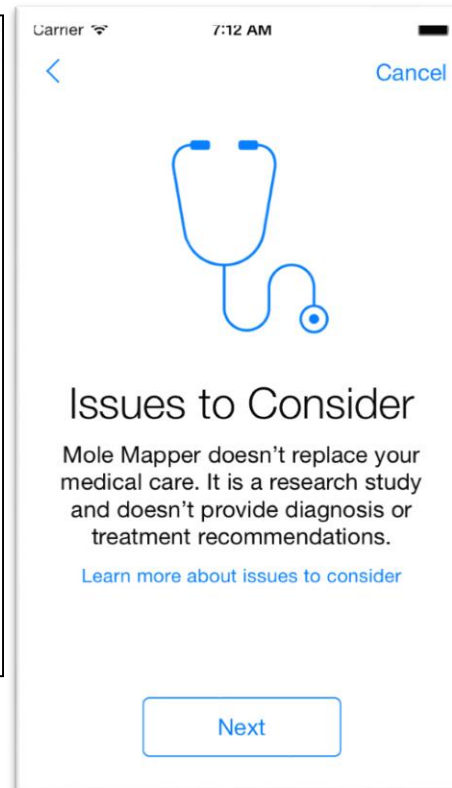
Carrier 7:12 AM

<

Cancel

Issues to Consider

Mole Mapper doesn't replace your medical care. It is a research study and doesn't provide diagnosis or treatment recommendations.

Learn more about issues to consider

Next